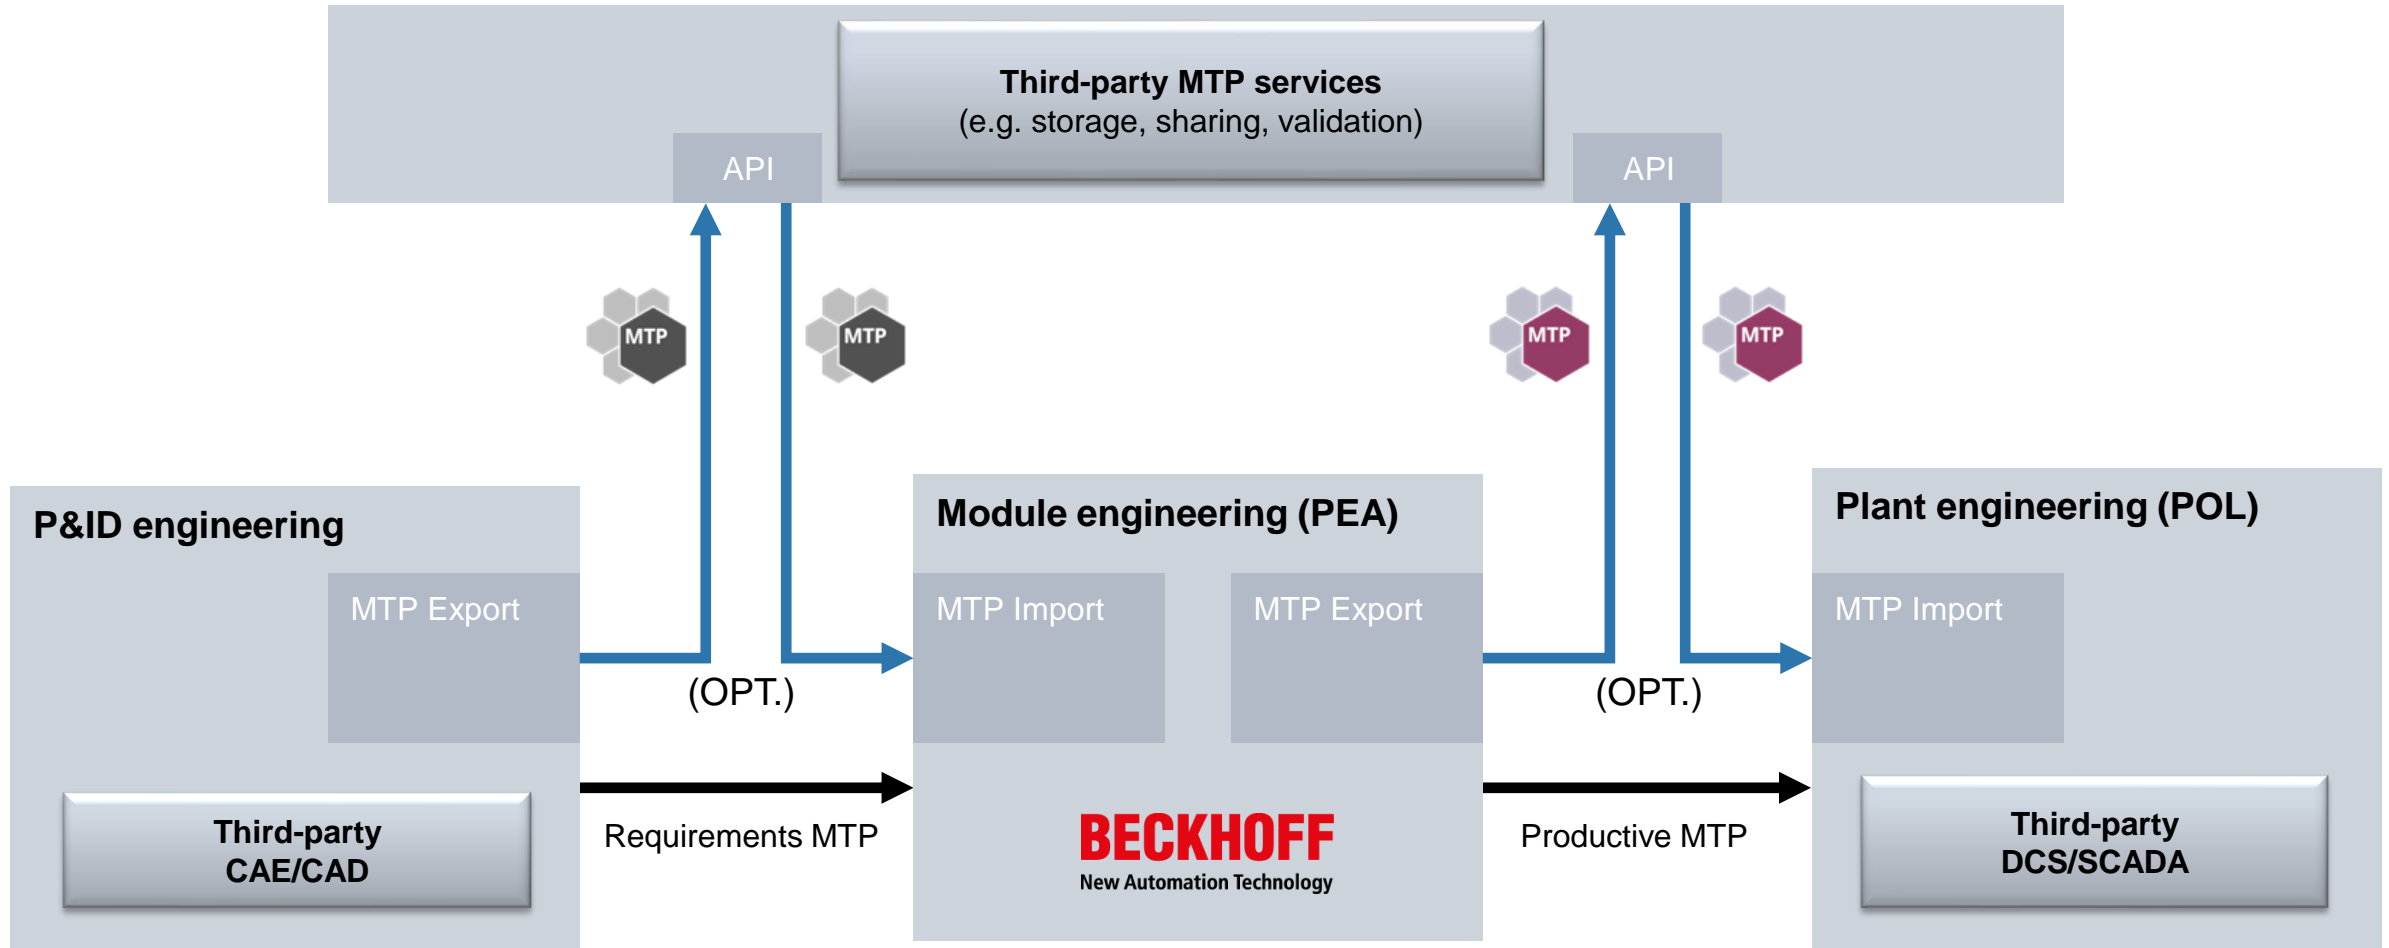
Third-party MTP services
(e.g. storage, sharing, validation)

API

API

MTP

MTP

MTP

MTP

P&ID engineering

MTP Export

Third-party
CAE/CAD

(OPT.)

Requirements MTP

Module engineering (PEA)

MTP Import

MTP Export

BECKHOFF
New Automation Technology

(OPT.)

Productive MTP

Plant engineering (POL)

MTP Import

Third-party
DCS/SCADA